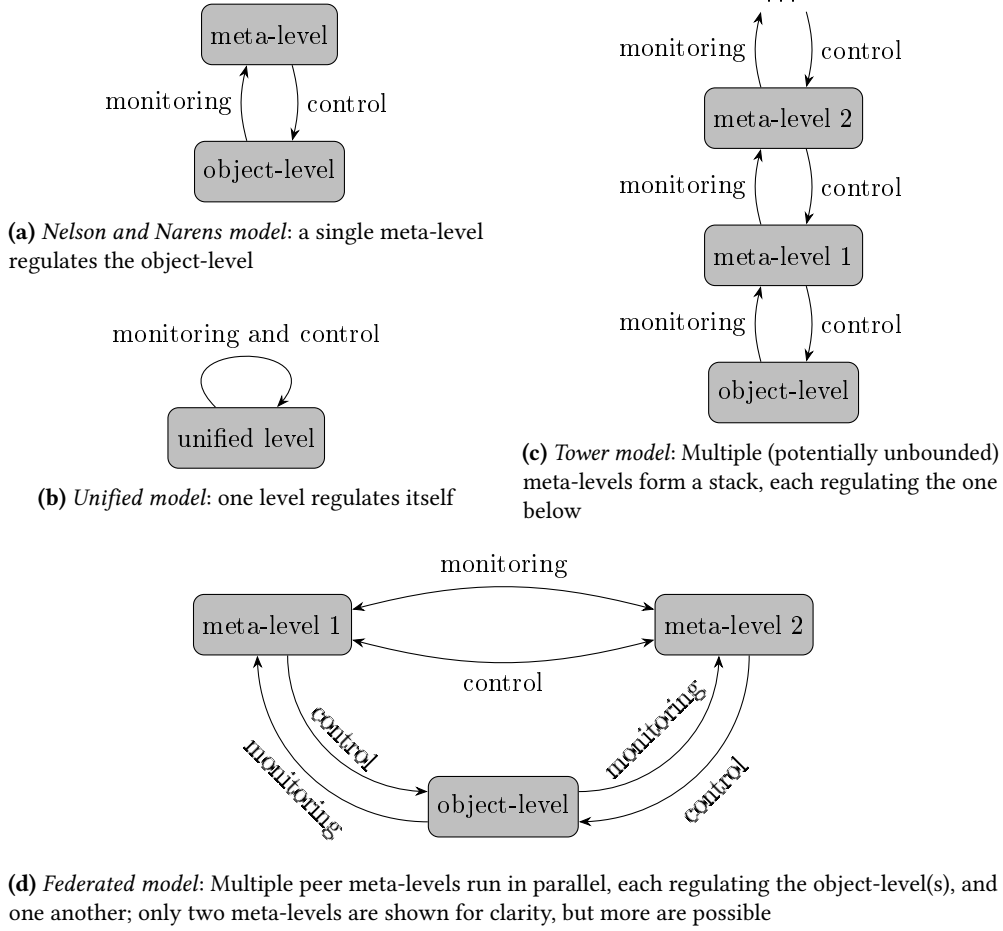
meta-level

monitoring

control

object-level

**(a)** *Nelson and Narens model*: a single meta-level regulates the object-level

monitoring and control

unified level

**(b)** *Unified model*: one level regulates itself

monitoring

control

meta-level 2

monitoring

control

meta-level 1

monitoring

control

object-level

**(c)** *Tower model*: Multiple (potentially unbounded) meta-levels form a stack, each regulating the one below

monitoring

meta-level 1

meta-level 2

control

control

monitoring

monitoring

control

object-level

**(d)** *Federated model*: Multiple peer meta-levels run in parallel, each regulating the object-level(s), and one another; only two meta-levels are shown for clarity, but more are possible